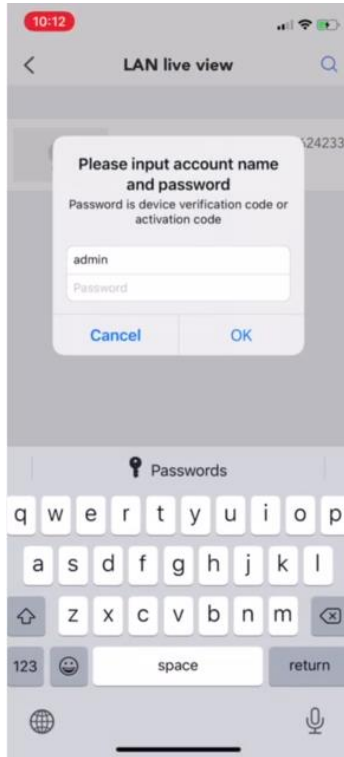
10:12

LAN live view

524233

Please input account name and password
Password is device verification code or activation code

admin
Password

Cancel OK

Passwords

q w e r t y u i o p
a s d f g h j k l
z x c v b n m
123 space return